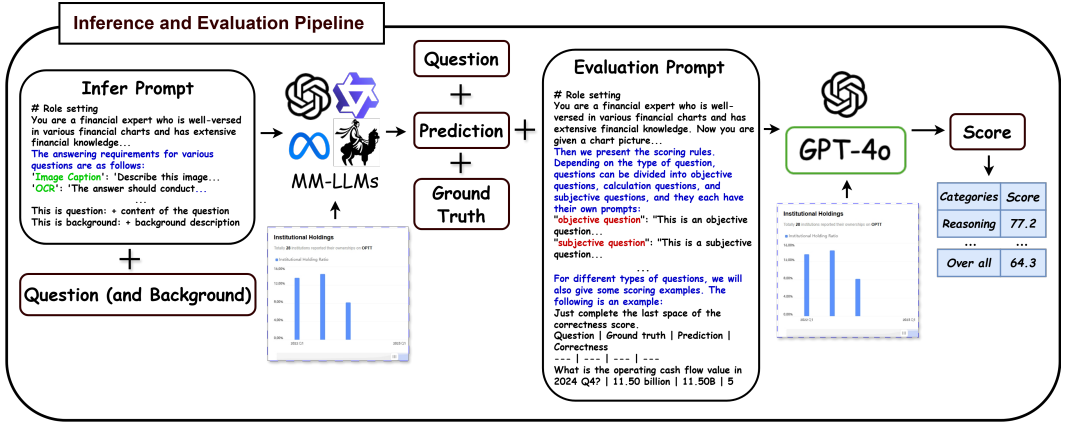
Inference and Evaluation Pipeline

Infer Prompt

# Role setting
You are a financial expert who is well-versed in various financial charts and has extensive financial knowledge...
The answering requirements for various questions are as follows:
'Image Caption': 'Describe this image...
'OCR': 'The answer should conduct...
...
This is question: + content of the question
This is background: + background description

+

Question (and Background)

MM-LLMs

Institutional Holdings

Totally 28 institutions reported their ownerships on OPTT

Institutional Holding Ratio

Question

+

Prediction

+

Ground Truth

+

Evaluation Prompt

# Role setting
You are a financial expert who is well-versed in various financial charts and has extensive financial knowledge. Now you are given a chart picture...
Then we present the scoring rules. Depending on the type of question, questions can be divided into objective questions, calculation questions, and subjective questions, and they each have their own prompts:
"objective question": "This is an objective question...
"subjective question": "This is a subjective question...
...
For different types of questions, we will also give some scoring examples. The following is an example:
Just complete the last space of the correctness score.
Question | Ground truth | Prediction | Correctness
--- | --- | --- | ---
What is the operating cash flow value in 2024 Q4? | 11.50 billion | 11.50B | 5

GPT-4o

Institutional Holdings

Totally 28 institutions reported their ownerships on OPTT

Institutional Holding Ratio

Score

| Categories | Score |
|---|---|
| Reasoning | 77.2 |
| ... | ... |
| Over all | 64.3 |